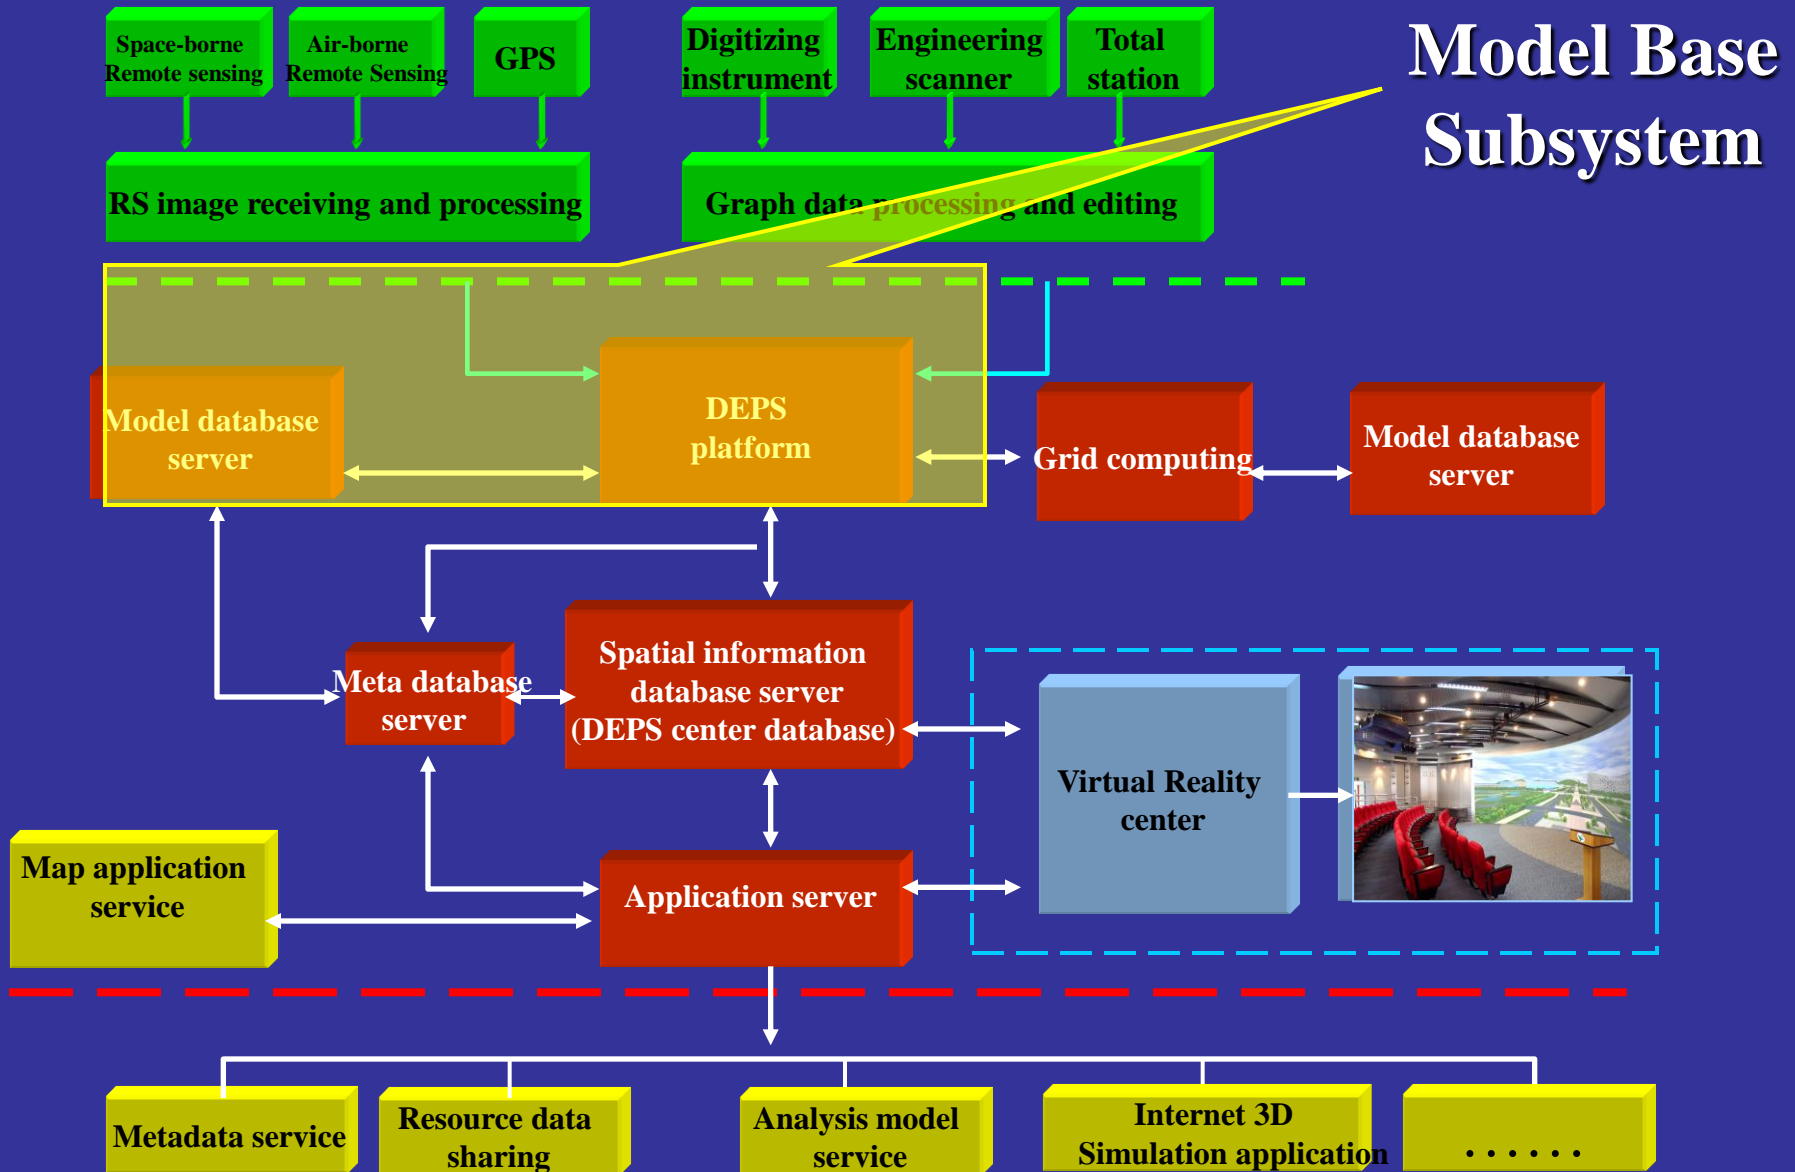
Space-borne Remote sensing

Air-borne Remote Sensing

GPS

Digitizing instrument

Engineering scanner

Total station

Model Base Subsystem

RS image receiving and processing

Graph data processing and editing

Model database server

DEPS platform

Grid computing

Model database server

Meta database server

Spatial information database server (DEPS center database)

Virtual Reality center

Map application service

Application server

Metadata service

Resource data sharing

Analysis model service

Internet 3D Simulation application

. . . . . .